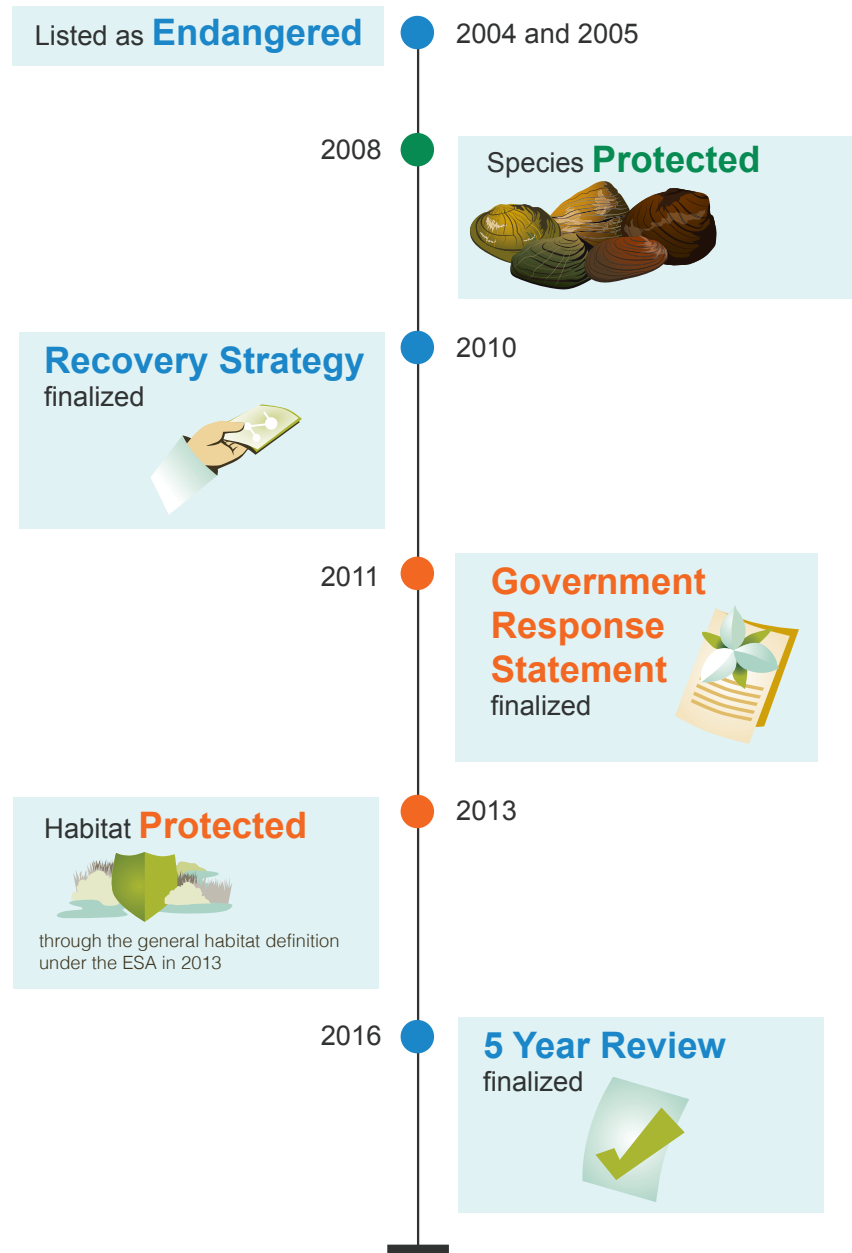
Listed as Endangered

2004 and 2005

2008

Species Protected

Recovery Strategy finalized

2010

2011

Government Response Statement finalized

Habitat Protected

through the general habitat definition under the ESA in 2013

2013

2016

5 Year Review finalized